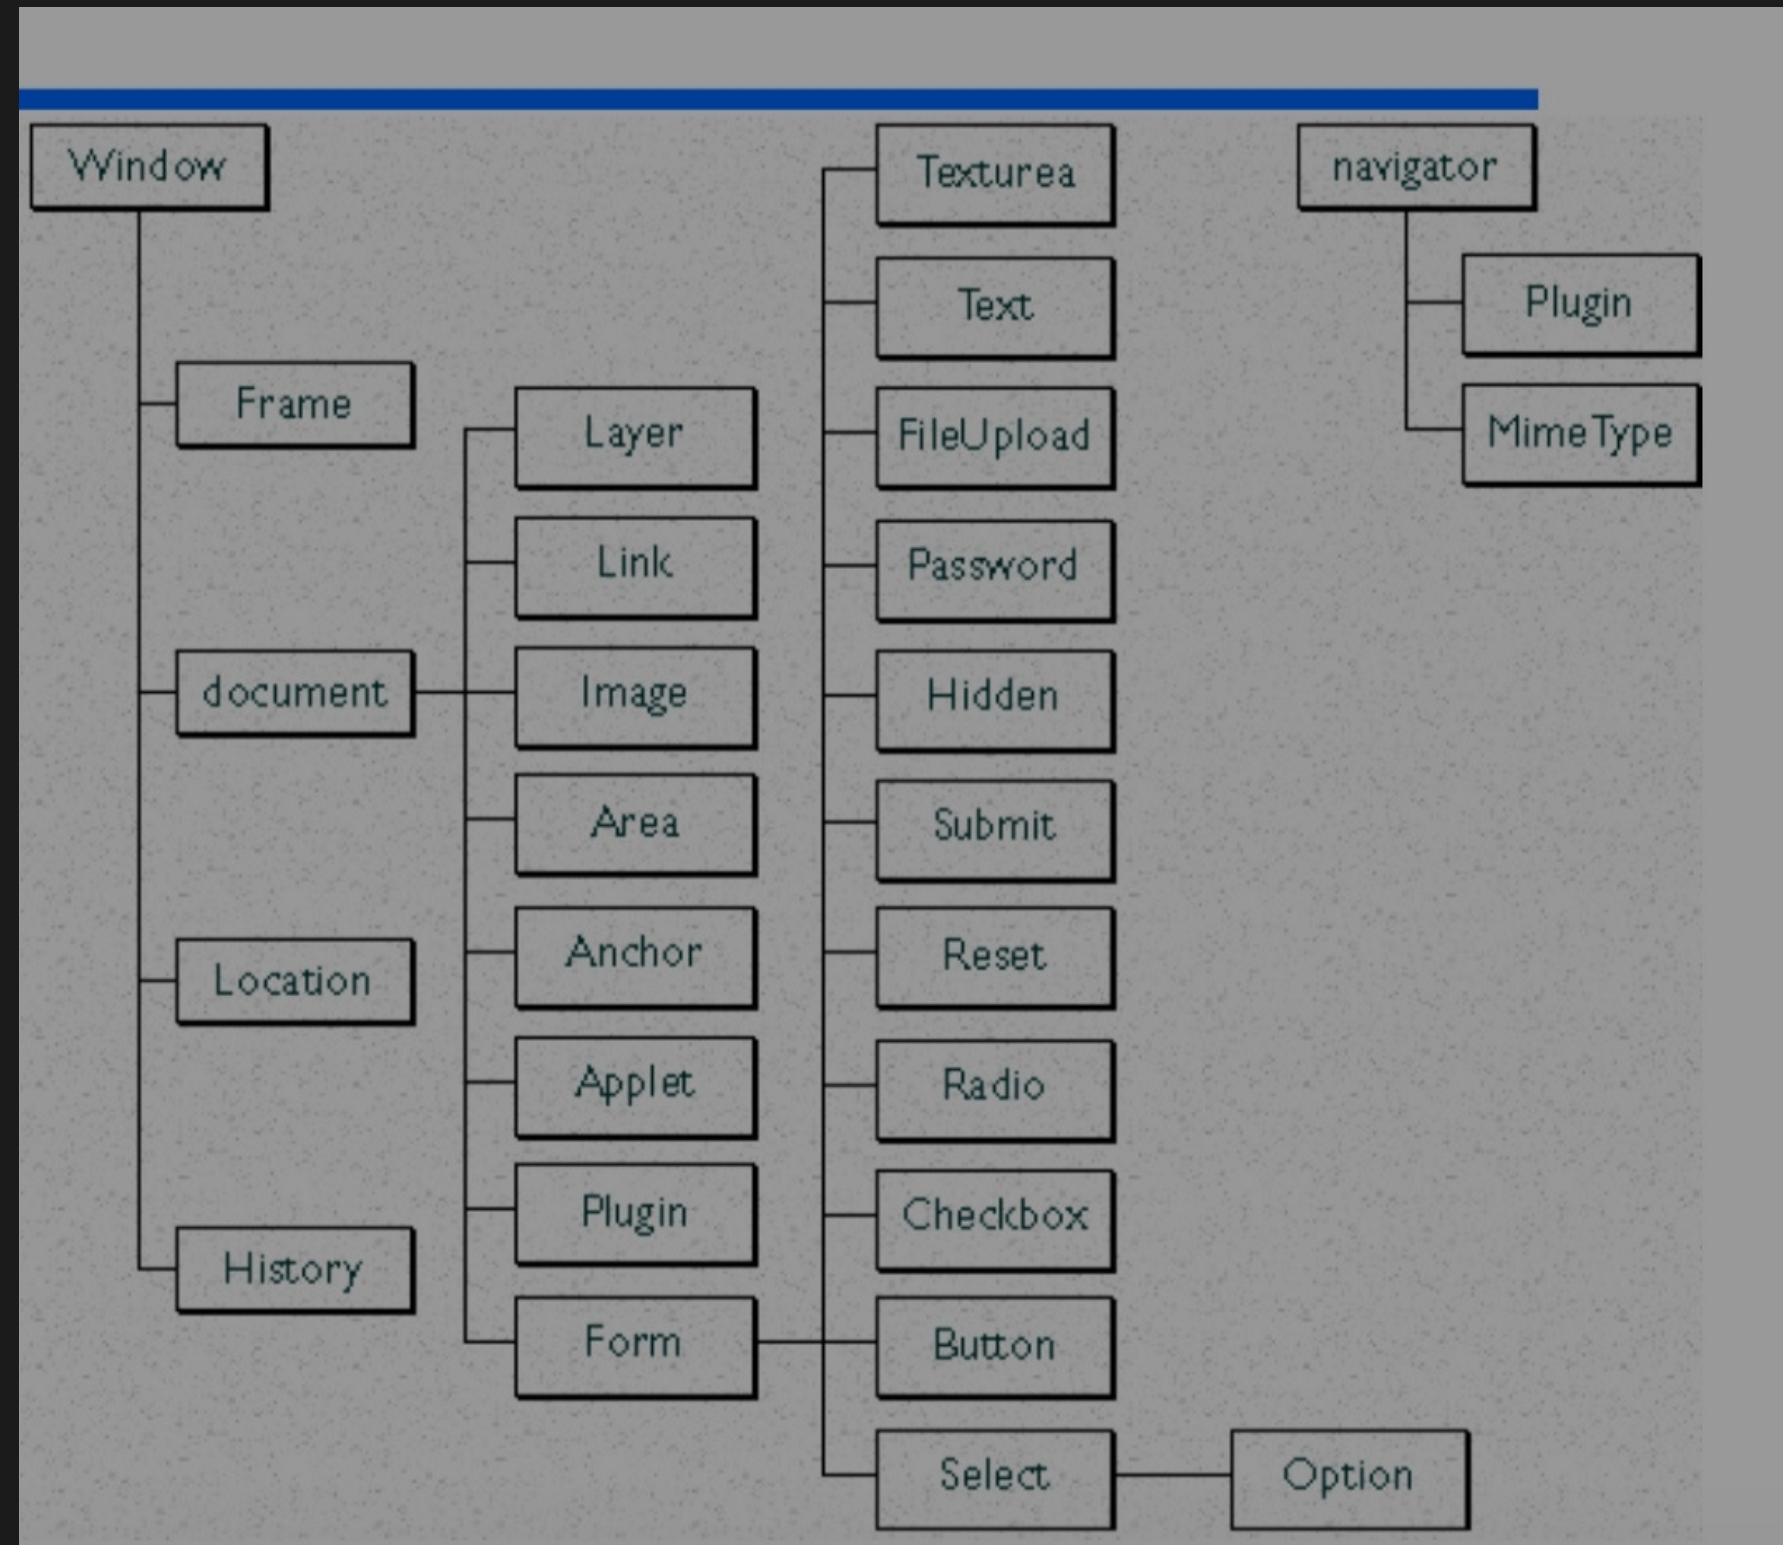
Window

Frame

document

Location

History

Layer

Link

Image

Area

Anchor

Applet

Plugin

Form

Texturea

Text

FileUpload

Password

Hidden

Submit

Reset

Radio

Checkbox

Button

Select

Option

navigator

Plugin

MimeType